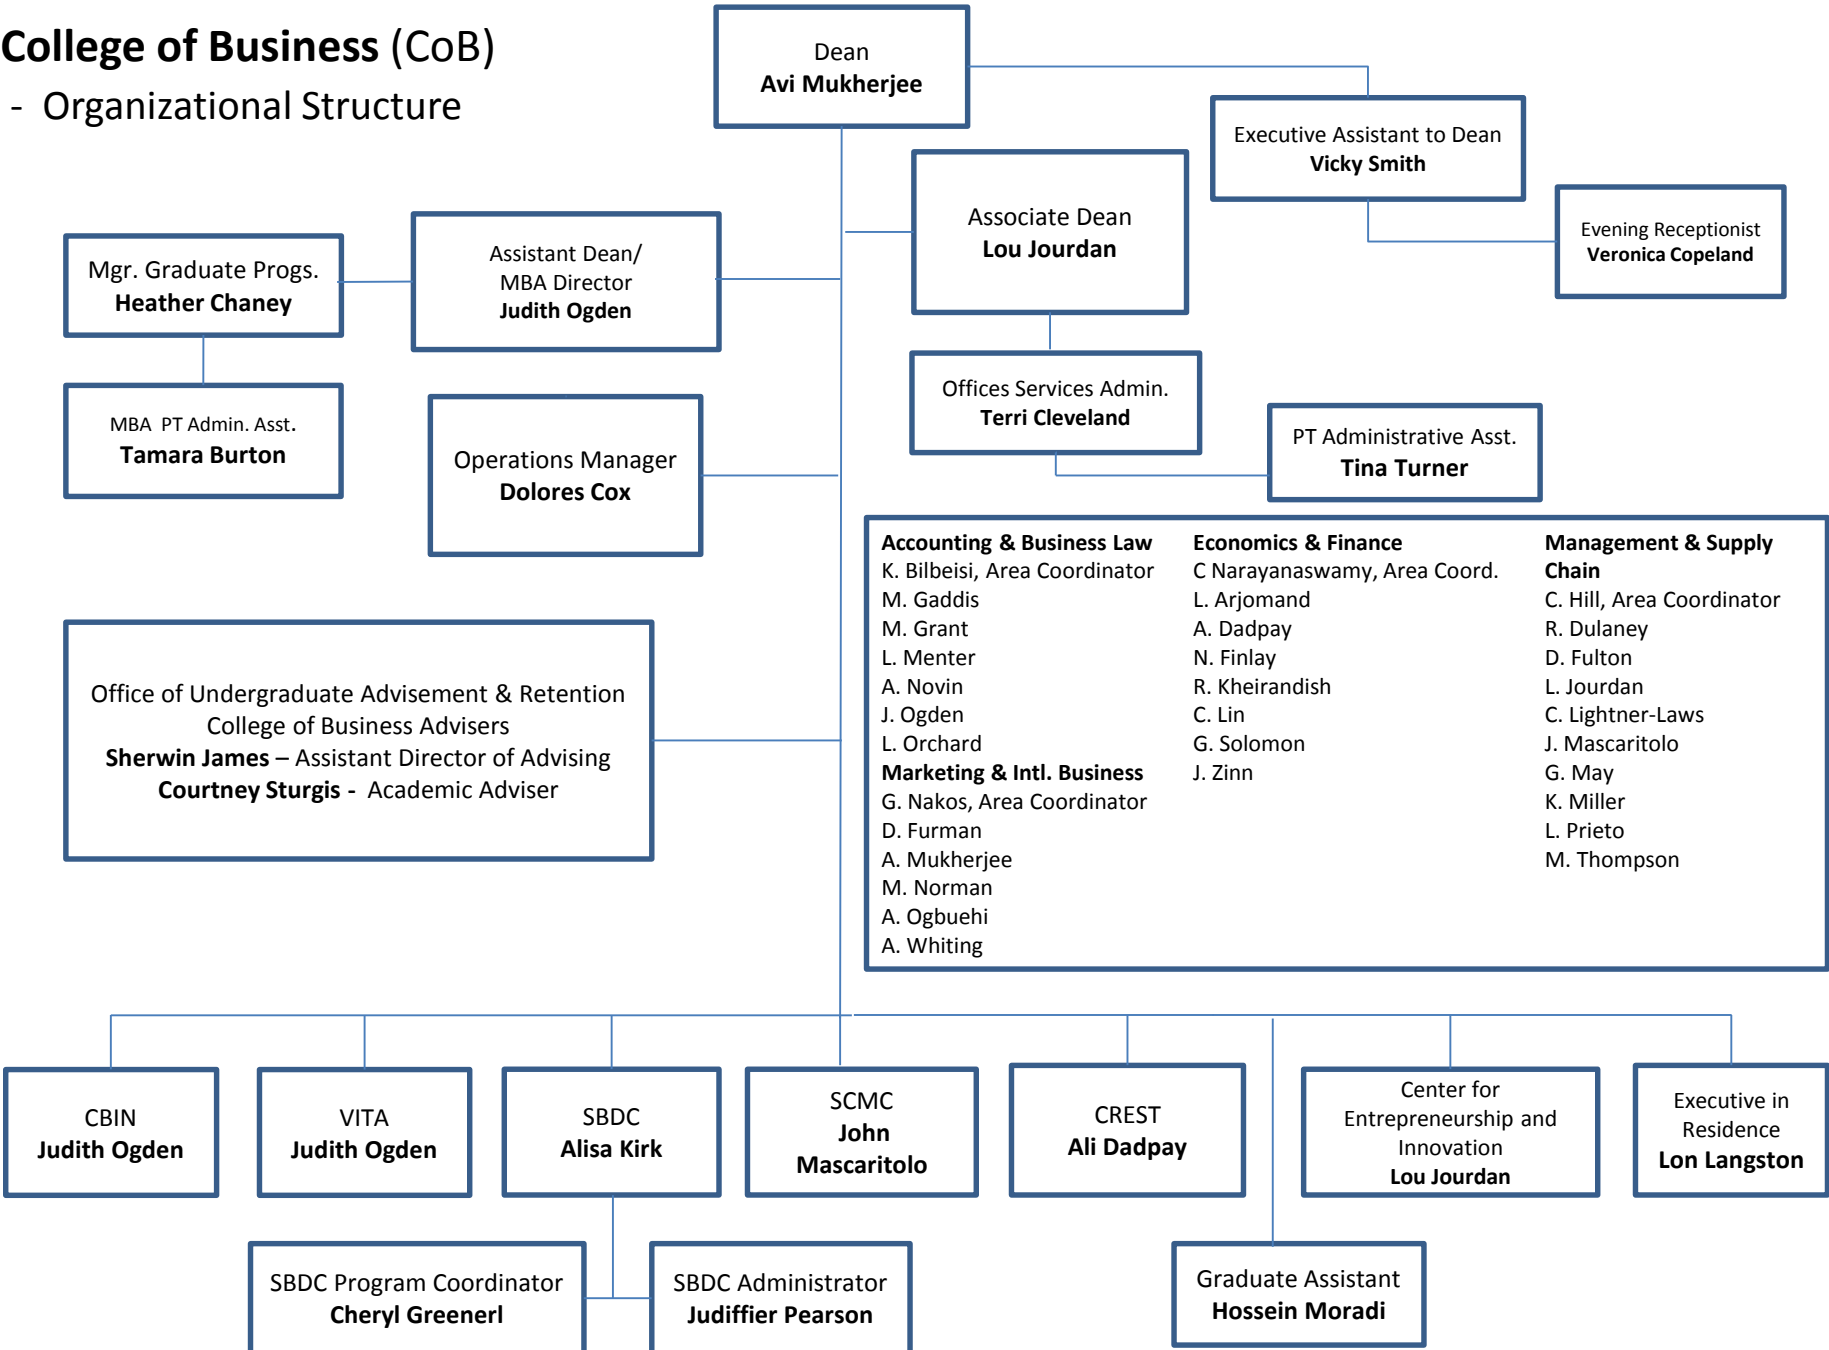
College of Business (CoB)
- Organizational Structure

Dean
Avi Mukherjee

Executive Assistant to Dean
Vicky Smith

Evening Receptionist
Veronica Copeland

Associate Dean
Lou Jourdan

Mgr. Graduate Progs.
Heather Chaney

Assistant Dean/
MBA Director
Judith Ogden

MBA PT Admin. Asst.
Tamara Burton

Offices Services Admin.
Terri Cleveland

PT Administrative Asst.
Tina Turner

Operations Manager
Dolores Cox

Accounting & Business Law
K. Bilbeisi, Area Coordinator
M. Gaddis
M. Grant
L. Menter
A. Novin
J. Ogden
L. Orchard
Marketing & Intl. Business
G. Nakos, Area Coordinator
D. Furman
A. Mukherjee
M. Norman
A. Ogbuehi
A. Whiting

Economics & Finance
C Narayanaswamy, Area Coord.
L. Arjomand
A. Dadpay
N. Finlay
R. Kheirandish
C. Lin
G. Solomon
J. Zinn

Management & Supply Chain
C. Hill, Area Coordinator
R. Dulaney
D. Fulton
L. Jourdan
C. Lightner-Laws
J. Mascaritolo
G. May
K. Miller
L. Prieto
M. Thompson

Office of Undergraduate Advisement & Retention
College of Business Advisers
Sherwin James – Assistant Director of Advising
Courtney Sturgis - Academic Adviser

CBIN
Judith Ogden

VITA
Judith Ogden

SBDC
Alisa Kirk

SCMC
John Mascaritolo

CREST
Ali Dadpay

Center for Entrepreneurship and Innovation
Lou Jourdan

Executive in Residence
Lon Langston

SBDC Program Coordinator
Cheryl Greenerl

SBDC Administrator
Judiffier Pearson

Graduate Assistant
Hossein Moradi